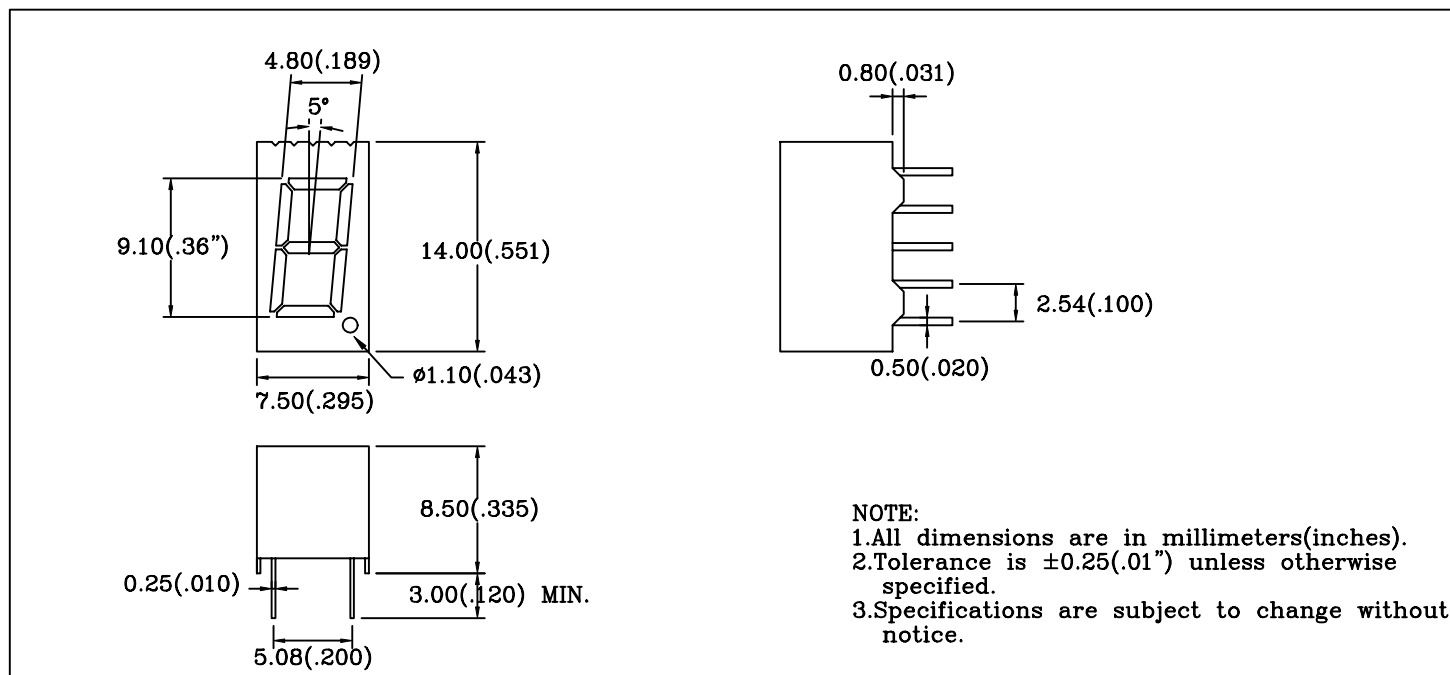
4.80(.189)
5°
9.10(.36")
14.00(.551)
ø1.10(.043)
7.50(.295)

0.80(.031)
2.54(.100)
0.50(.020)

8.50(.335)
0.25(.010)
3.00(.120) MIN.
5.08(.200)

NOTE:
1.All dimensions are in millimeters(inches).
2.Tolerance is ±0.25(.01") unless otherwise specified.
3.Specifications are subject to change without notice.